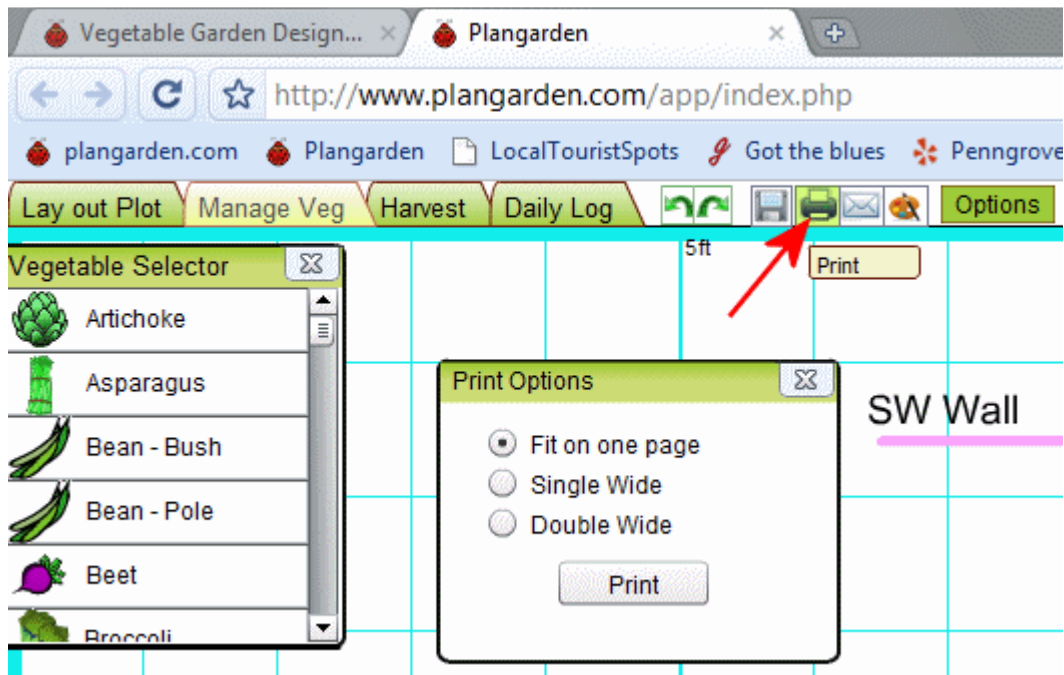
Vegetable Garden Design... ×
Plangarden ×

http://www.plangarden.com/app/index.php

plangarden.com
Plangarden
LocalTouristSpots
Got the blues
Penngrove

Lay out Plot
Manage Veg
Harvest
Daily Log
Options

5ft
Print

Vegetable Selector
Artichoke
Asparagus
Bean - Bush
Bean - Pole
Beet
Broccoli

Print Options
Fit on one page
Single Wide
Double Wide
Print

SW Wall